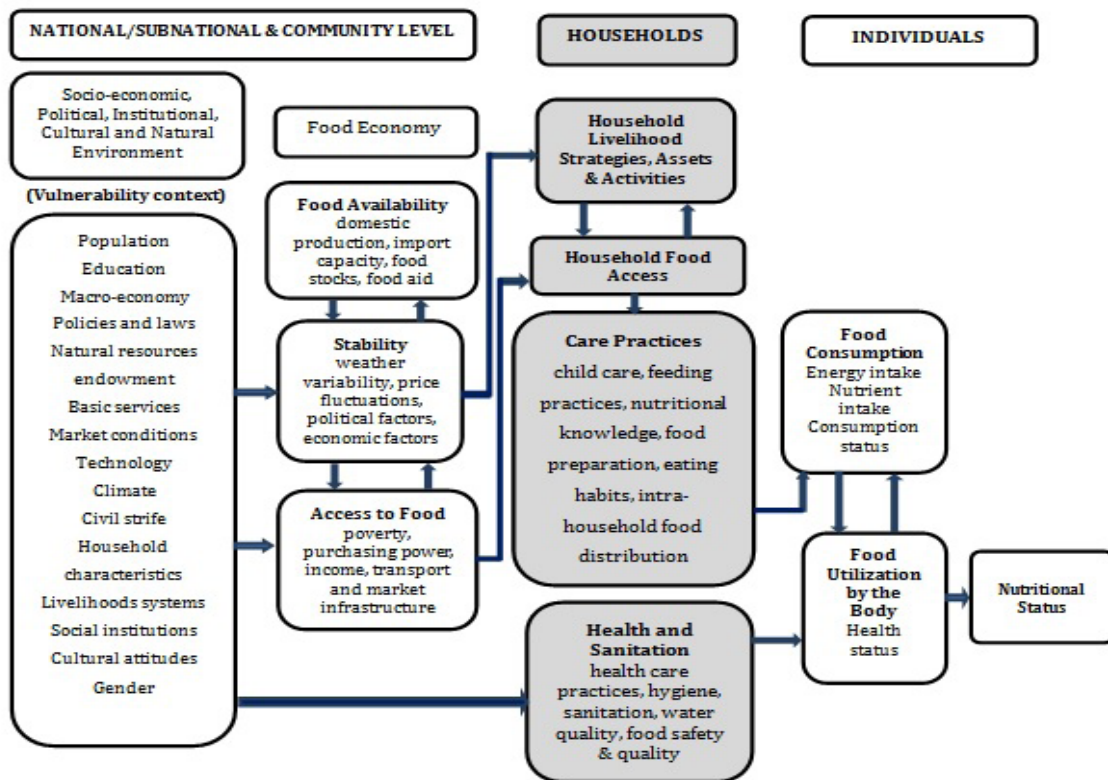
NATIONAL/SUBNATIONAL & COMMUNITY LEVEL

HOUSEHOLDS

INDIVIDUALS

Socio-economic, Political, Institutional, Cultural and Natural Environment

(Vulnerability context)

Population
Education
Macro-economy
Policies and laws
Natural resources endowment
Basic services
Market conditions
Technology
Climate
Civil strife
Household characteristics
Livelihoods systems
Social institutions
Cultural attitudes
Gender

Food Economy

Food Availability
domestic production, import capacity, food stocks, food aid

Stability
weather variability, price fluctuations, political factors, economic factors

Access to Food
poverty, purchasing power, income, transport and market infrastructure

Household Livelihood Strategies, Assets & Activities

Household Food Access

Care Practices
child care, feeding practices, nutritional knowledge, food preparation, eating habits, intra-household food distribution

Health and Sanitation
health care practices, hygiene, sanitation, water quality, food safety & quality

Food Consumption
Energy intake
Nutrient intake
Consumption status

Food Utilization by the Body
Health status

Nutritional Status